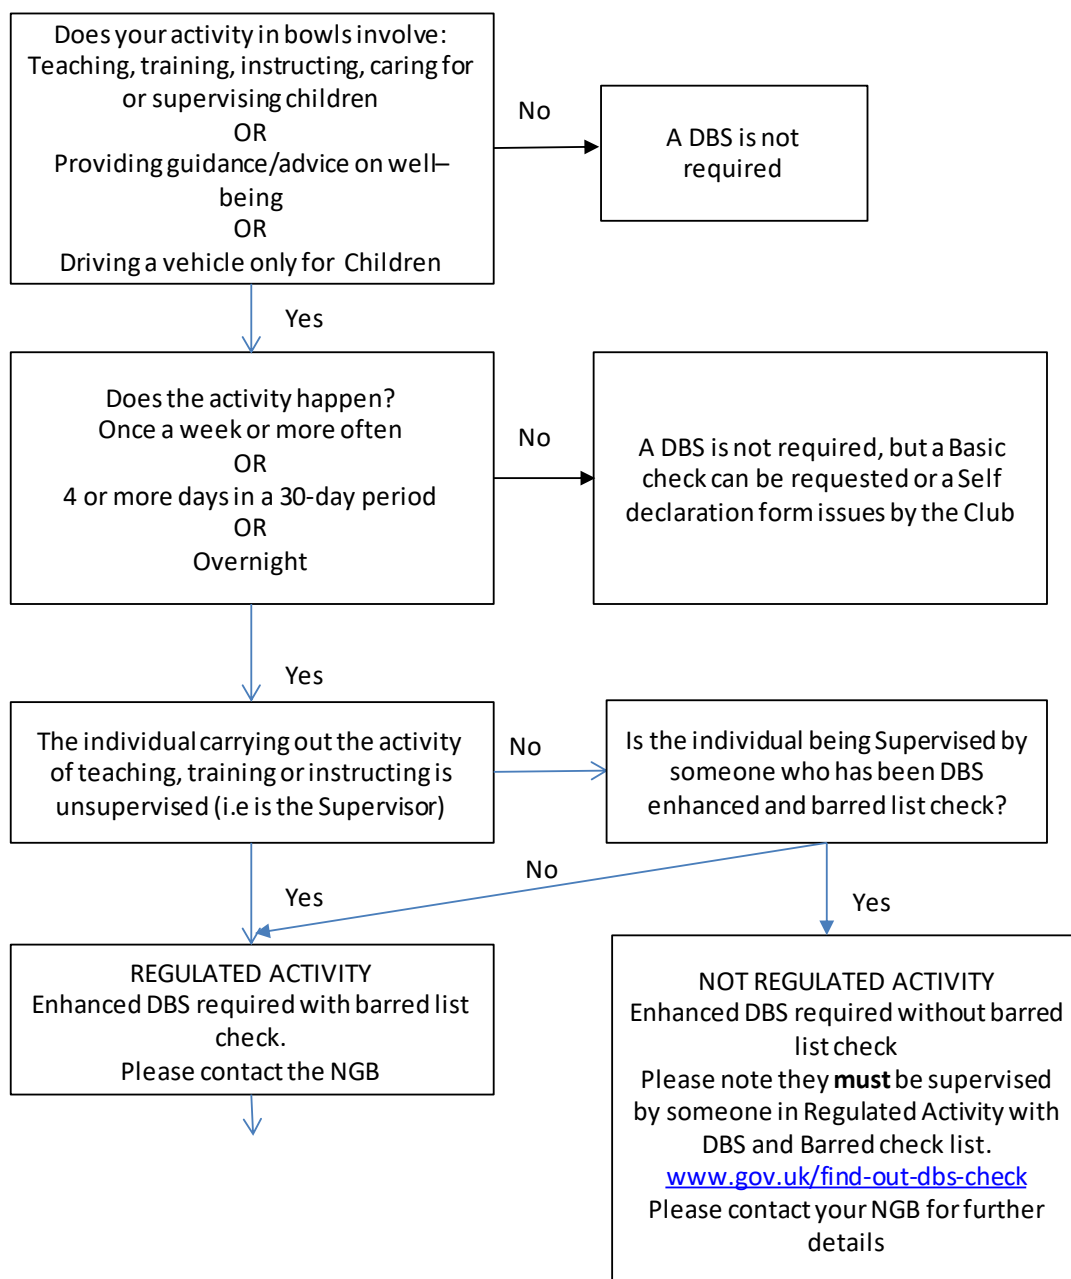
Does your activity in bowls involve:
Teaching, training, instructing, caring for or supervising children
OR
Providing guidance/advice on well–being
OR
Driving a vehicle only for Children

No

A DBS is not required

Yes

Does the activity happen?
Once a week or more often
OR
4 or more days in a 30-day period
OR
Overnight

No

A DBS is not required, but a Basic check can be requested or a Self declaration form issues by the Club

Yes

The individual carrying out the activity of teaching, training or instructing is unsupervised (i.e is the Supervisor)

No

Is the individual being Supervised by someone who has been DBS enhanced and barred list check?

No

Yes

Yes

REGULATED ACTIVITY
Enhanced DBS required with barred list check.
Please contact the NGB

NOT REGULATED ACTIVITY
Enhanced DBS required without barred list check
Please note they **must** be supervised by someone in Regulated Activity with DBS and Barred check list.
www.gov.uk/find-out-dbs-check
Please contact your NGB for further details